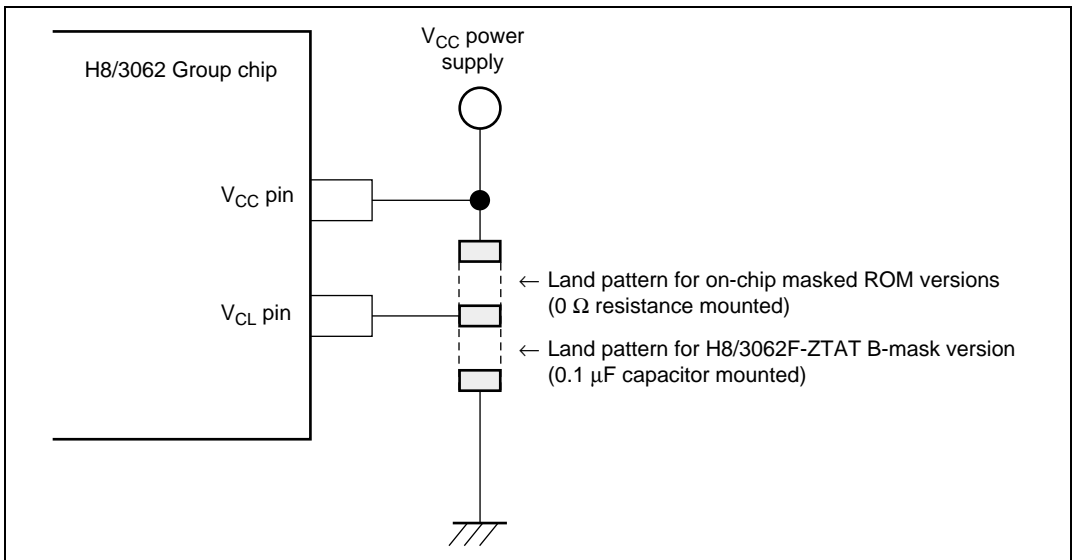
$V_{CC}$ power supply

H8/3062 Group chip

$V_{CC}$ pin

$V_{CL}$ pin

← Land pattern for on-chip masked ROM versions (0 Ω resistance mounted)

← Land pattern for H8/3062F-ZTAT B-mask version (0.1 μF capacitor mounted)